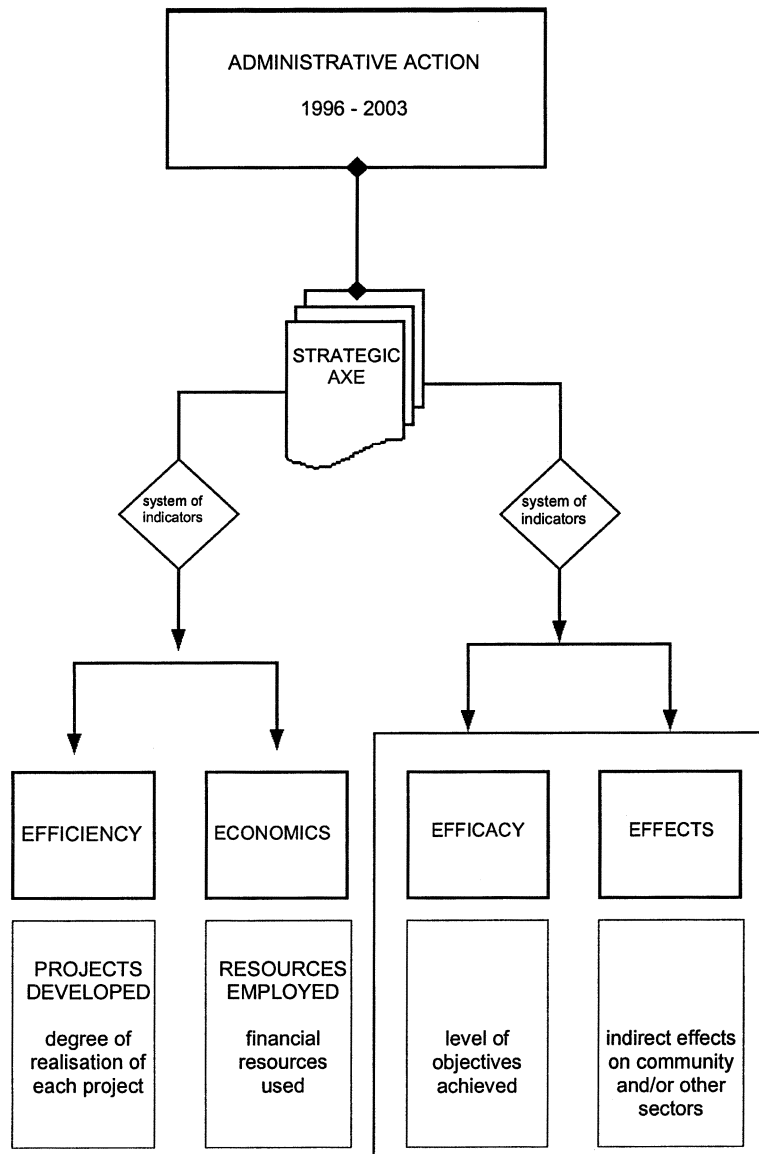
ADMINISTRATIVE ACTION

1996 - 2003

STRATEGIC AXE

system of indicators

system of indicators

EFFICIENCY

ECONOMICS

EFFICACY

EFFECTS

PROJECTS DEVELOPED

degree of realisation of each project

RESOURCES EMPLOYED

financial resources used

level of objectives achieved

indirect effects on community and/or other sectors